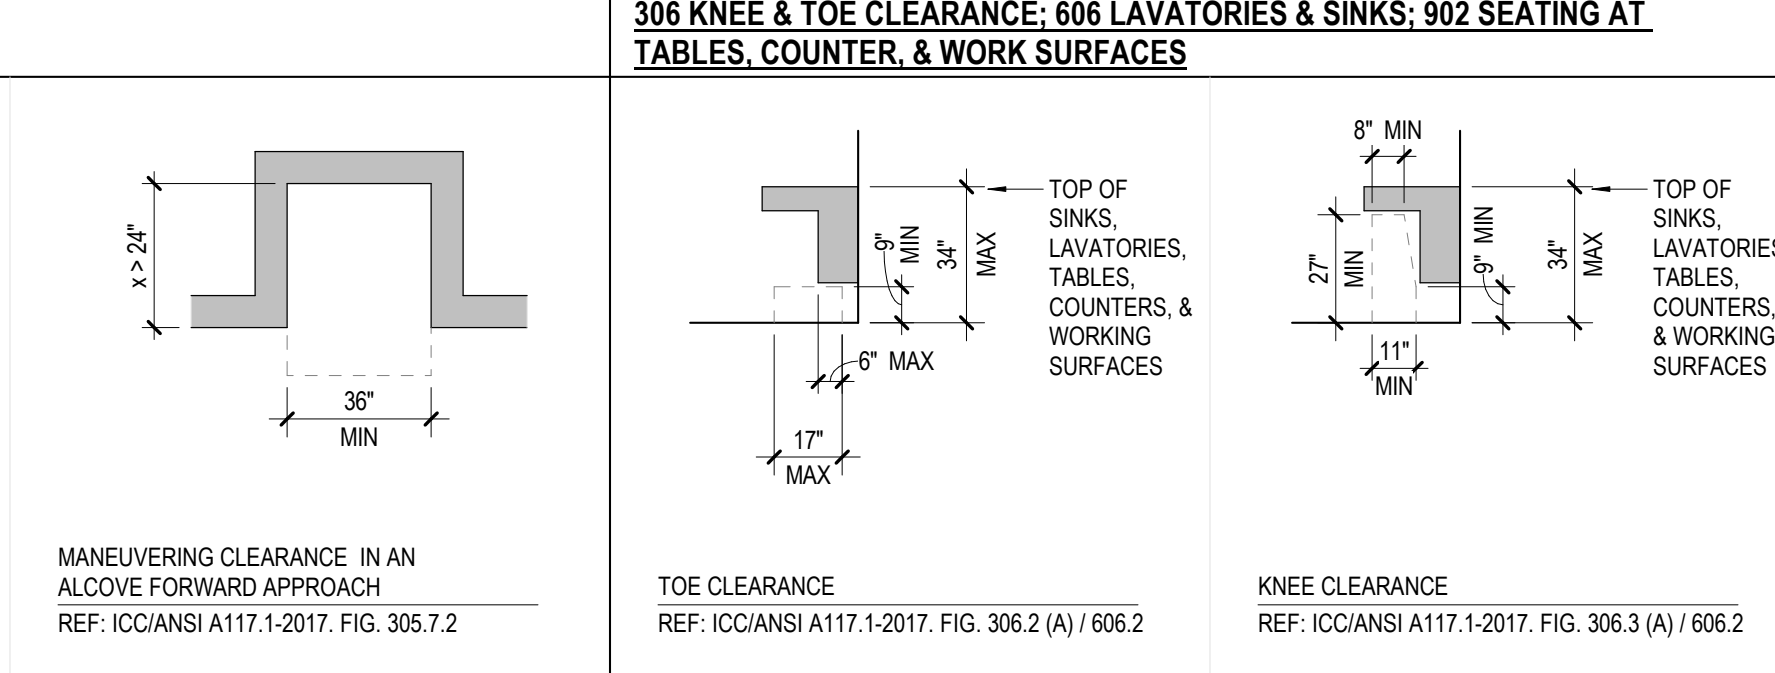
306 KNEE & TOE CLEARANCE; 606 LAVATORIES & SINKS; 902 SEATING AT TABLES, COUNTER, & WORK SURFACES

x > 24"

36"
MIN

MANEUVERING CLEARANCE IN AN ALCOVE FORWARD APPROACH
REF: ICC/ANSI A117.1-2017. FIG. 305.7.2

9"
MIN

34"
MAX

TOP OF SINKS, LAVATORIES, TABLES, COUNTERS, & WORKING SURFACES

6" MAX

17"
MAX

TOE CLEARANCE
REF: ICC/ANSI A117.1-2017. FIG. 306.2 (A) / 606.2

8" MIN

27"
MIN

9" MIN

34"
MAX

TOP OF SINKS, LAVATORIES, TABLES, COUNTERS, & WORKING SURFACES

11"
MIN

KNEE CLEARANCE
REF: ICC/ANSI A117.1-2017. FIG. 306.3 (A) / 606.2